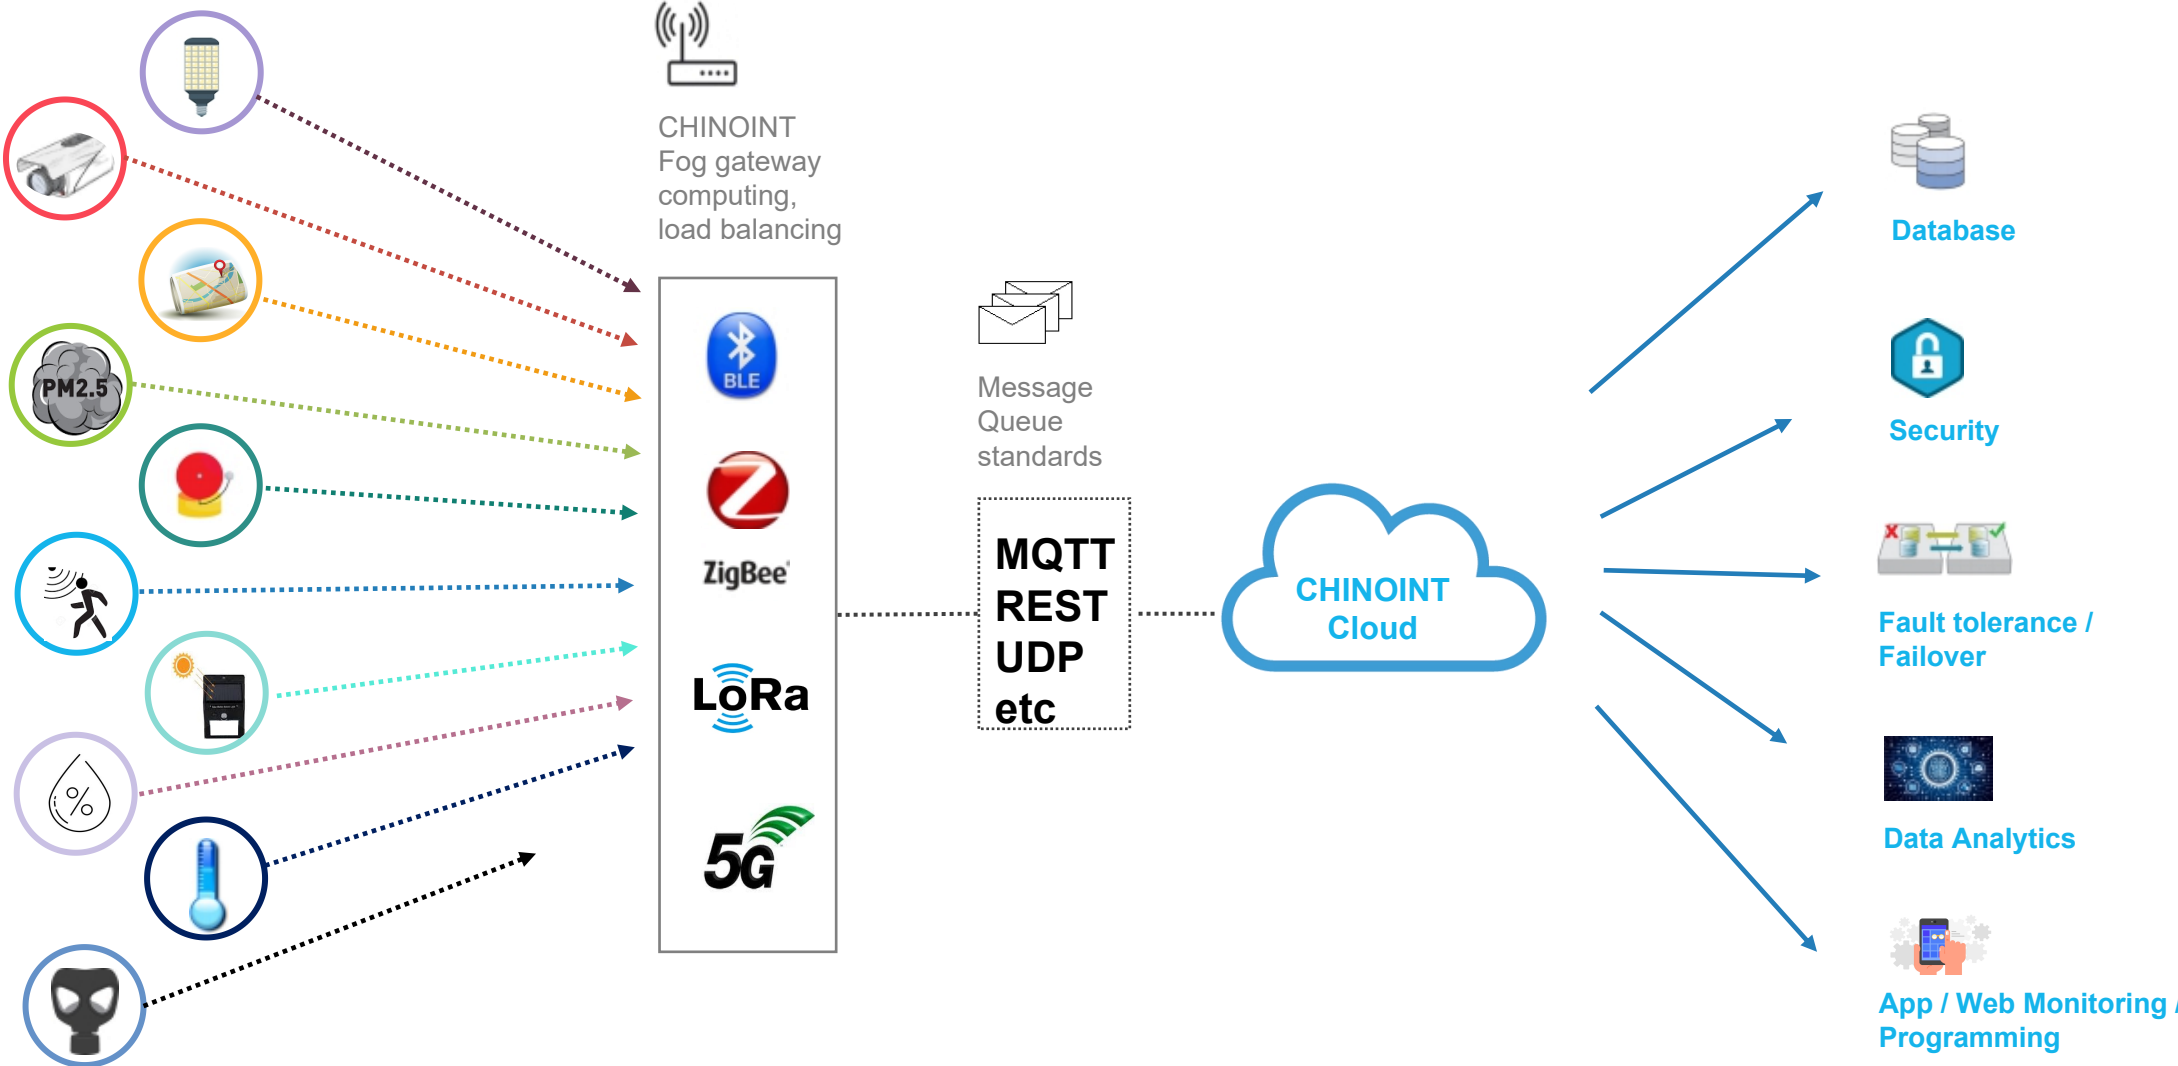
PM2.5

CHINOINT
Fog gateway
computing,
load balancing

BLE

ZigBee

LoRa

5G

Message
Queue
standards

MQTT
REST
UDP
etc

CHINOINT
Cloud

Database

Security

Fault tolerance /
Failover

Data Analytics

App / Web Monitoring /
Programming